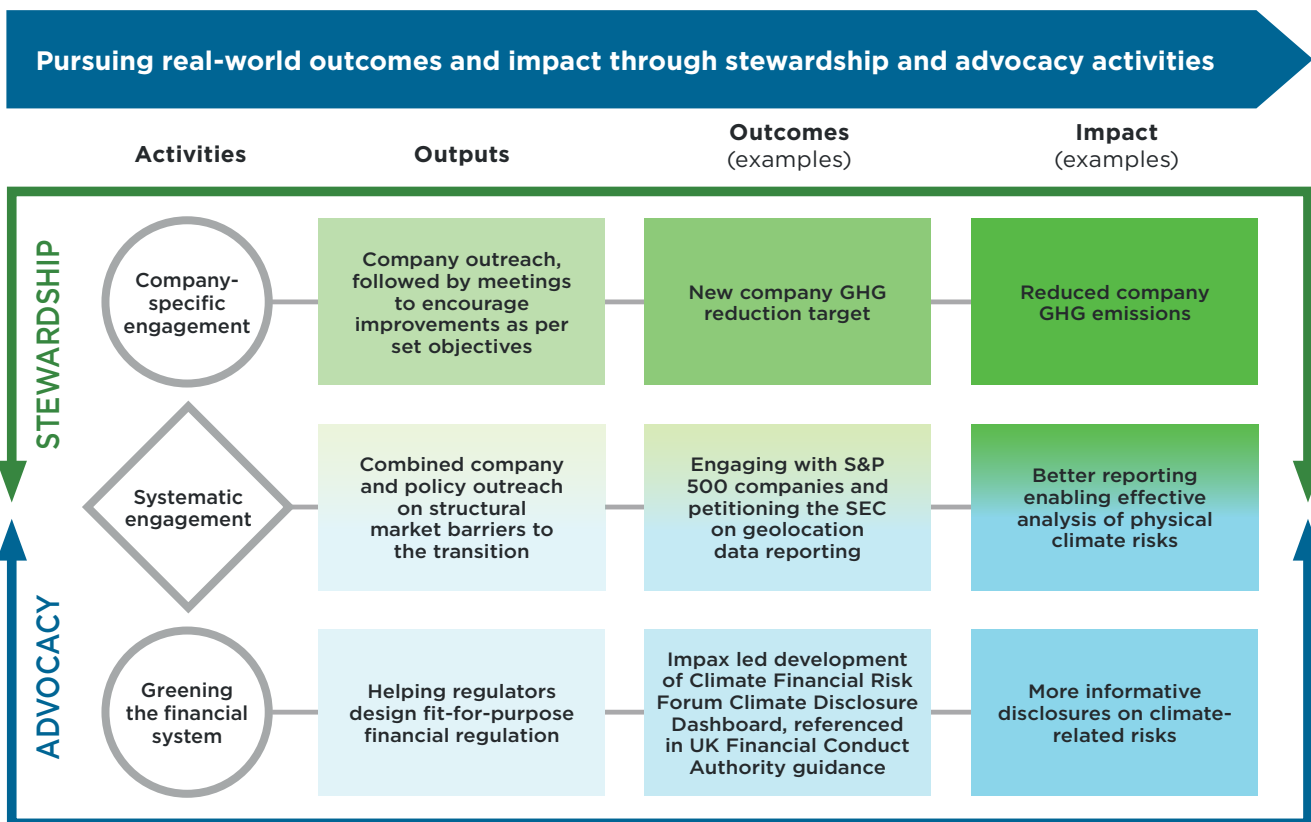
Pursuing real-world outcomes and impact through stewardship and advocacy activities

Activities

Outputs

Outcomes (examples)

Impact (examples)

STEWARDSHIP

ADVOCACY

Company-specific engagement

Company outreach, followed by meetings to encourage improvements as per set objectives

New company GHG reduction target

Reduced company GHG emissions

Systematic engagement

Combined company and policy outreach on structural market barriers to the transition

Engaging with S&P 500 companies and petitioning the SEC on geolocation data reporting

Better reporting enabling effective analysis of physical climate risks

Greening the financial system

Helping regulators design fit-for-purpose financial regulation

Impax led development of Climate Financial Risk Forum Climate Disclosure Dashboard, referenced in UK Financial Conduct Authority guidance

More informative disclosures on climate-related risks